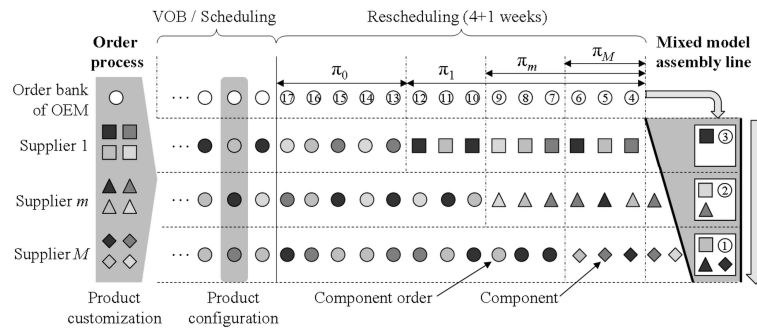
VOB / Scheduling

Rescheduling (4+1 weeks)

Order process

$\pi_0$ $\pi_1$ $\pi_m$ $\pi_M$

Mixed model assembly line

Order bank of OEM

··· 17 16 15 14 13 12 11 10 9 8 7 6 5 4

Supplier 1

···

3

Supplier $m$

···

2

Supplier $M$

···

1

Product customization

Product configuration

Component order

Component